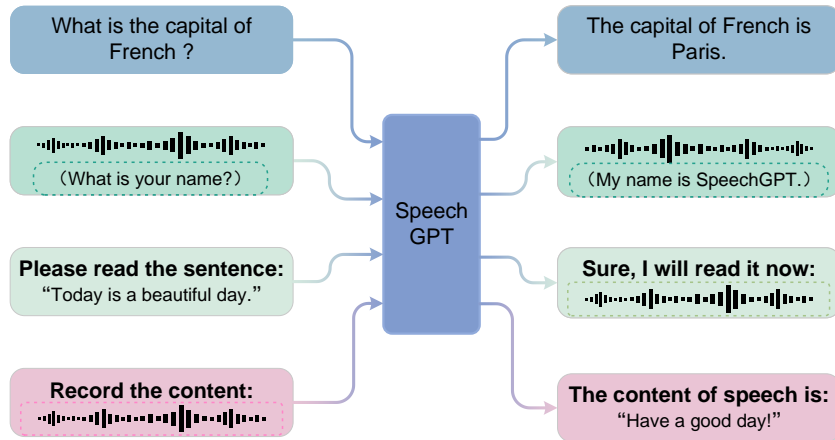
What is the capital of French ?

（What is your name?）

Please read the sentence:
“Today is a beautiful day.”

Record the content:

Speech GPT

The capital of French is Paris.

（My name is SpeechGPT.）

Sure, I will read it now:

The content of speech is:
“Have a good day!”